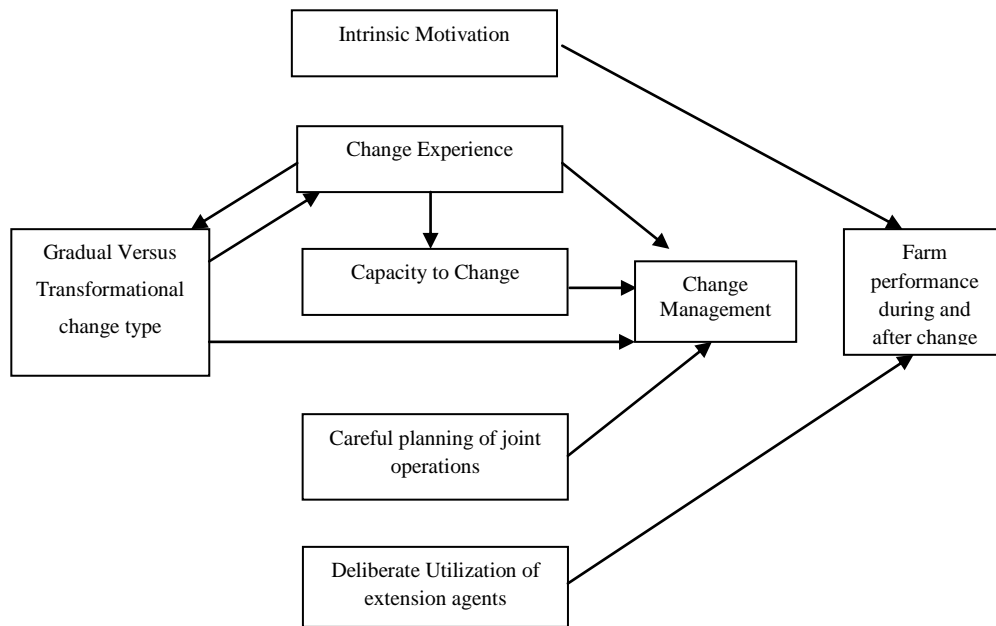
Intrinsic Motivation

Change Experience

Gradual Versus Transformational change type

Capacity to Change

Change Management

Farm performance during and after change

Careful planning of joint operations

Deliberate Utilization of extension agents